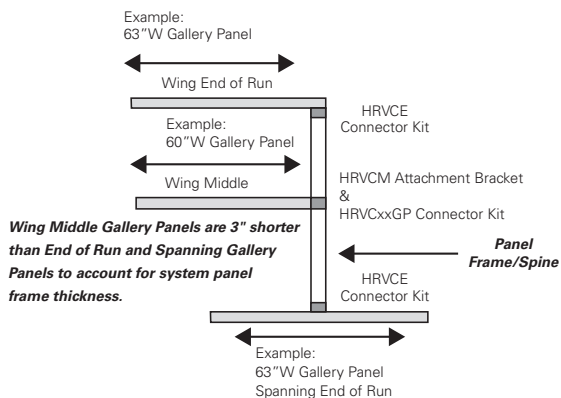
Example:
63"W Gallery Panel

Wing End of Run

HRVCE
Connector Kit

Example:
60"W Gallery Panel

Wing Middle

HRVCM Attachment Bracket
&
HRVCxxGP Connector Kit

Wing Middle Gallery Panels are 3" shorter than End of Run and Spanning Gallery Panels to account for system panel frame thickness.

Panel
Frame/Spine

HRVCE
Connector Kit

Example:
63"W Gallery Panel
Spanning End of Run